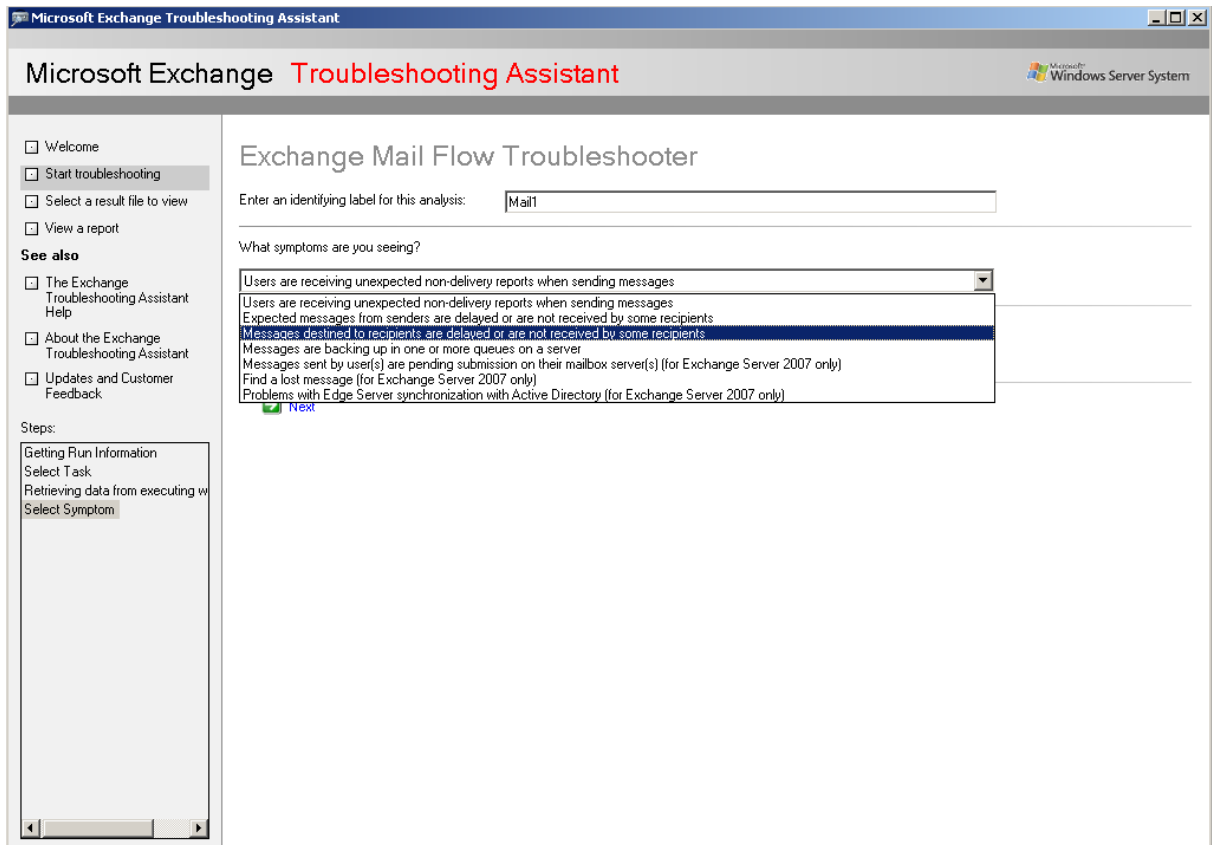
Microsoft Exchange Troubleshooting Assistant

Microsoft Exchange Troubleshooting Assistant

Microsoft Windows Server System

Welcome
Start troubleshooting
Select a result file to view
View a report

See also

The Exchange Troubleshooting Assistant Help
About the Exchange Troubleshooting Assistant
Updates and Customer Feedback

Steps:

Getting Run Information
Select Task
Retrieving data from executing w
Select Symptom

Exchange Mail Flow Troubleshooter

Enter an identifying label for this analysis: Mail1

What symptoms are you seeing?

Users are receiving unexpected non-delivery reports when sending messages

Users are receiving unexpected non-delivery reports when sending messages
Expected messages from senders are delayed or are not received by some recipients
Messages destined to recipients are delayed or are not received by some recipients
Messages are backing up in one or more queues on a server
Messages sent by user(s) are pending submission on their mailbox server(s) (for Exchange Server 2007 only)
Find a lost message (for Exchange Server 2007 only)
Problems with Edge Server synchronization with Active Directory (for Exchange Server 2007 only)

Next